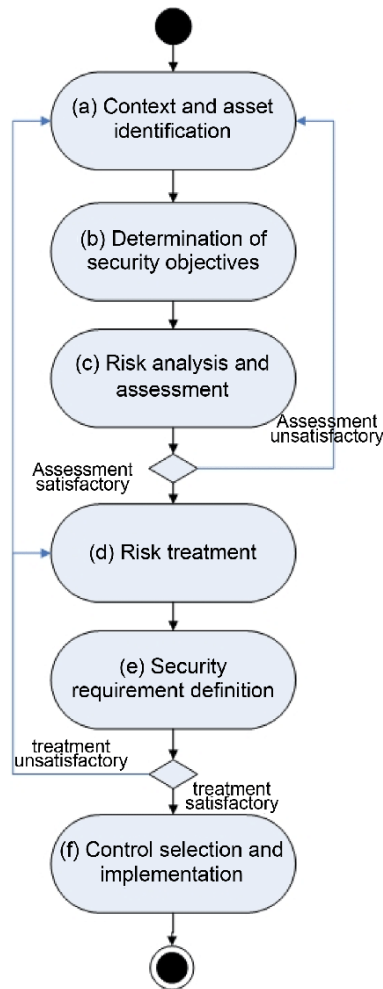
(a) Context and asset identification

(b) Determination of security objectives

(c) Risk analysis and assessment

Assessment unsatisfactory

Assessment satisfactory

(d) Risk treatment

(e) Security requirement definition

treatment unsatisfactory

treatment satisfactory

(f) Control selection and implementation